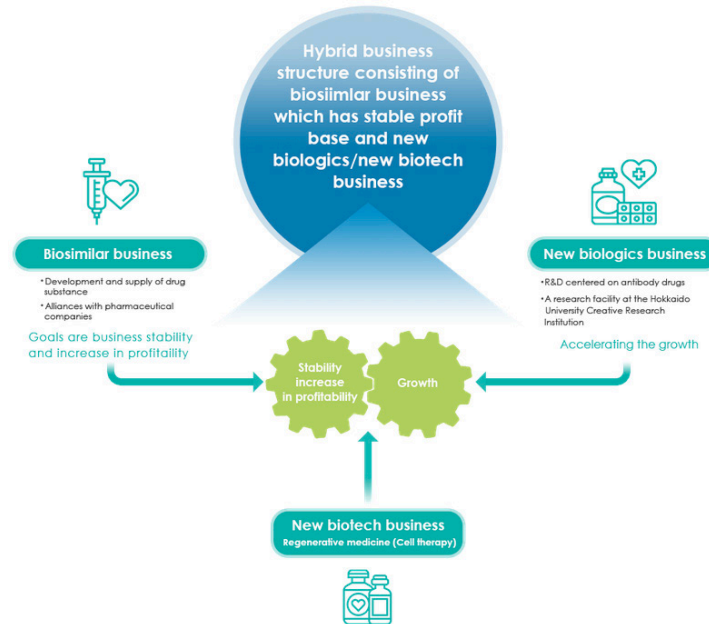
Hybrid business structure consisting of biosiimlar business which has stable profit base and new biologics/new biotech business

Biosimilar business

• Development and supply of drug substance
• Alliances with pharmaceutical companies

Goals are business stability and increase in profitability

New biologics business

• R&D centered on antibody drugs
• A research facility at the Hokkaido University Creative Research Institution

Accelerating the growth

Stability increase in profitability

Growth

New biotech business
Regenerative medicine (Cell therapy)